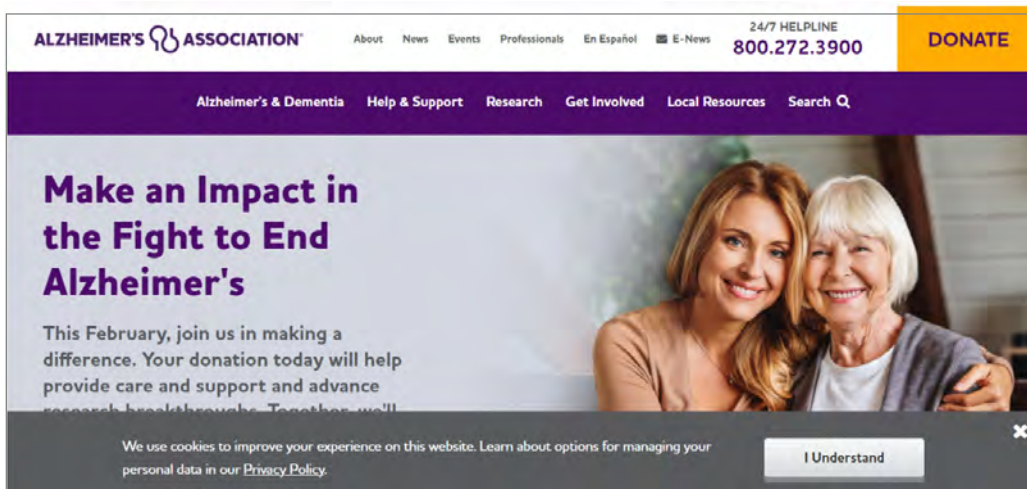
ALZHEIMER'S ASSOCIATION

About News Events Professionals En Español E-News

24/7 HELPLINE
800.272.3900

DONATE

Alzheimer's & Dementia Help & Support Research Get Involved Local Resources Search

Make an Impact in the Fight to End Alzheimer's

This February, join us in making a difference. Your donation today will help provide care and support and advance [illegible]

We use cookies to improve your experience on this website. Learn about options for managing your personal data in our Privacy Policy.

I Understand